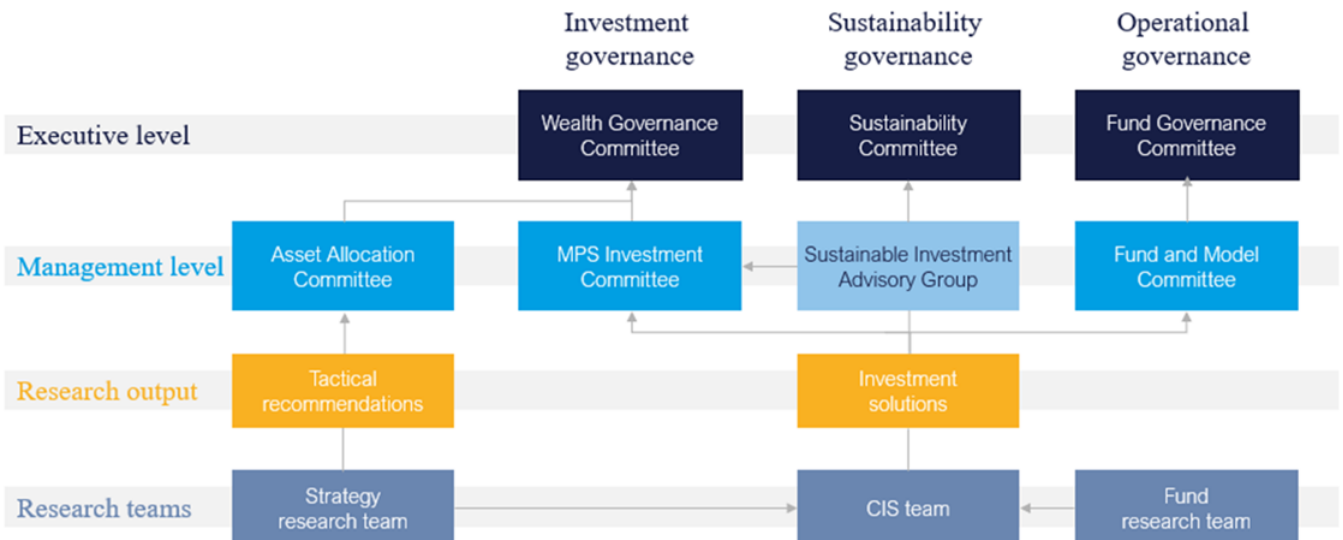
Investment governance

Sustainability governance

Operational governance

Executive level

Wealth Governance Committee

Sustainability Committee

Fund Governance Committee

Management level

Asset Allocation Committee

MPS Investment Committee

Sustainable Investment Advisory Group

Fund and Model Committee

Research output

Tactical recommendations

Investment solutions

Research teams

Strategy research team

CIS team

Fund research team